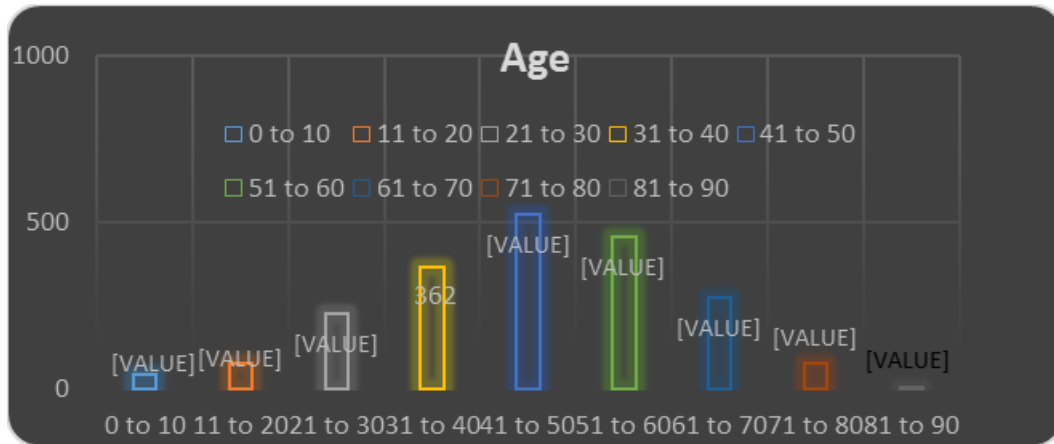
Age

1000

0 to 10 11 to 20 21 to 30 31 to 40 41 to 50

51 to 60 61 to 70 71 to 80 81 to 90

500

0

[VALUE] [VALUE] [VALUE] 362 [VALUE] [VALUE] [VALUE] [VALUE] [VALUE]

0 to 10 11 to 20 21 to 30 31 to 40 41 to 50 51 to 60 61 to 70 71 to 80 81 to 90